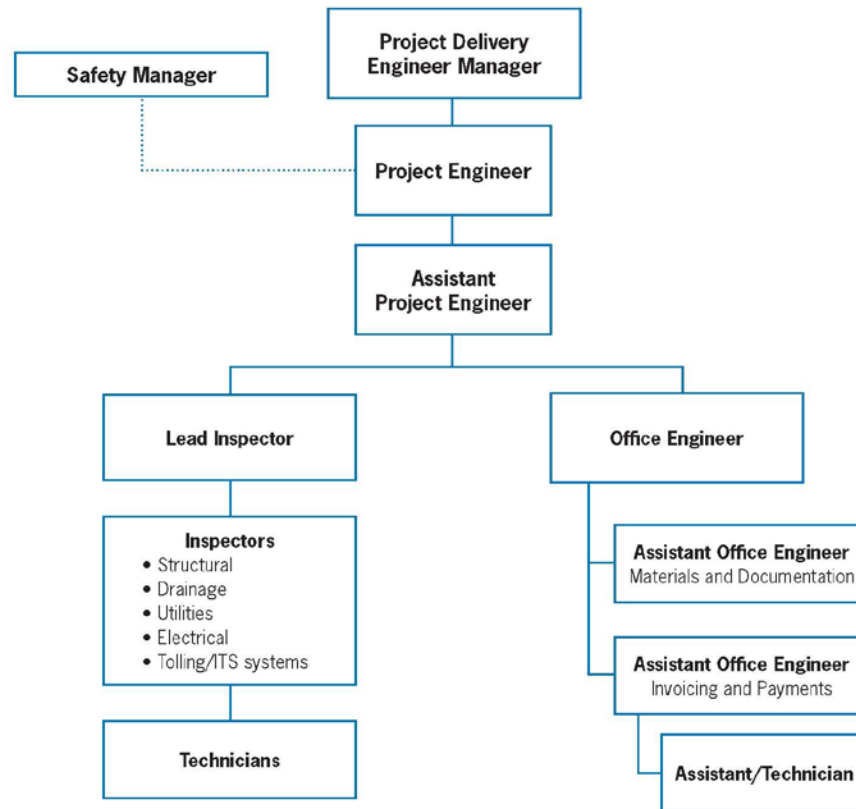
Project Delivery Engineer Manager

Safety Manager

Project Engineer

Assistant Project Engineer

Lead Inspector

Office Engineer

Inspectors
• Structural
• Drainage
• Utilities
• Electrical
• Tolling/ITS systems

Technicians

Assistant Office Engineer
Materials and Documentation

Assistant Office Engineer
Invoicing and Payments

Assistant/Technician